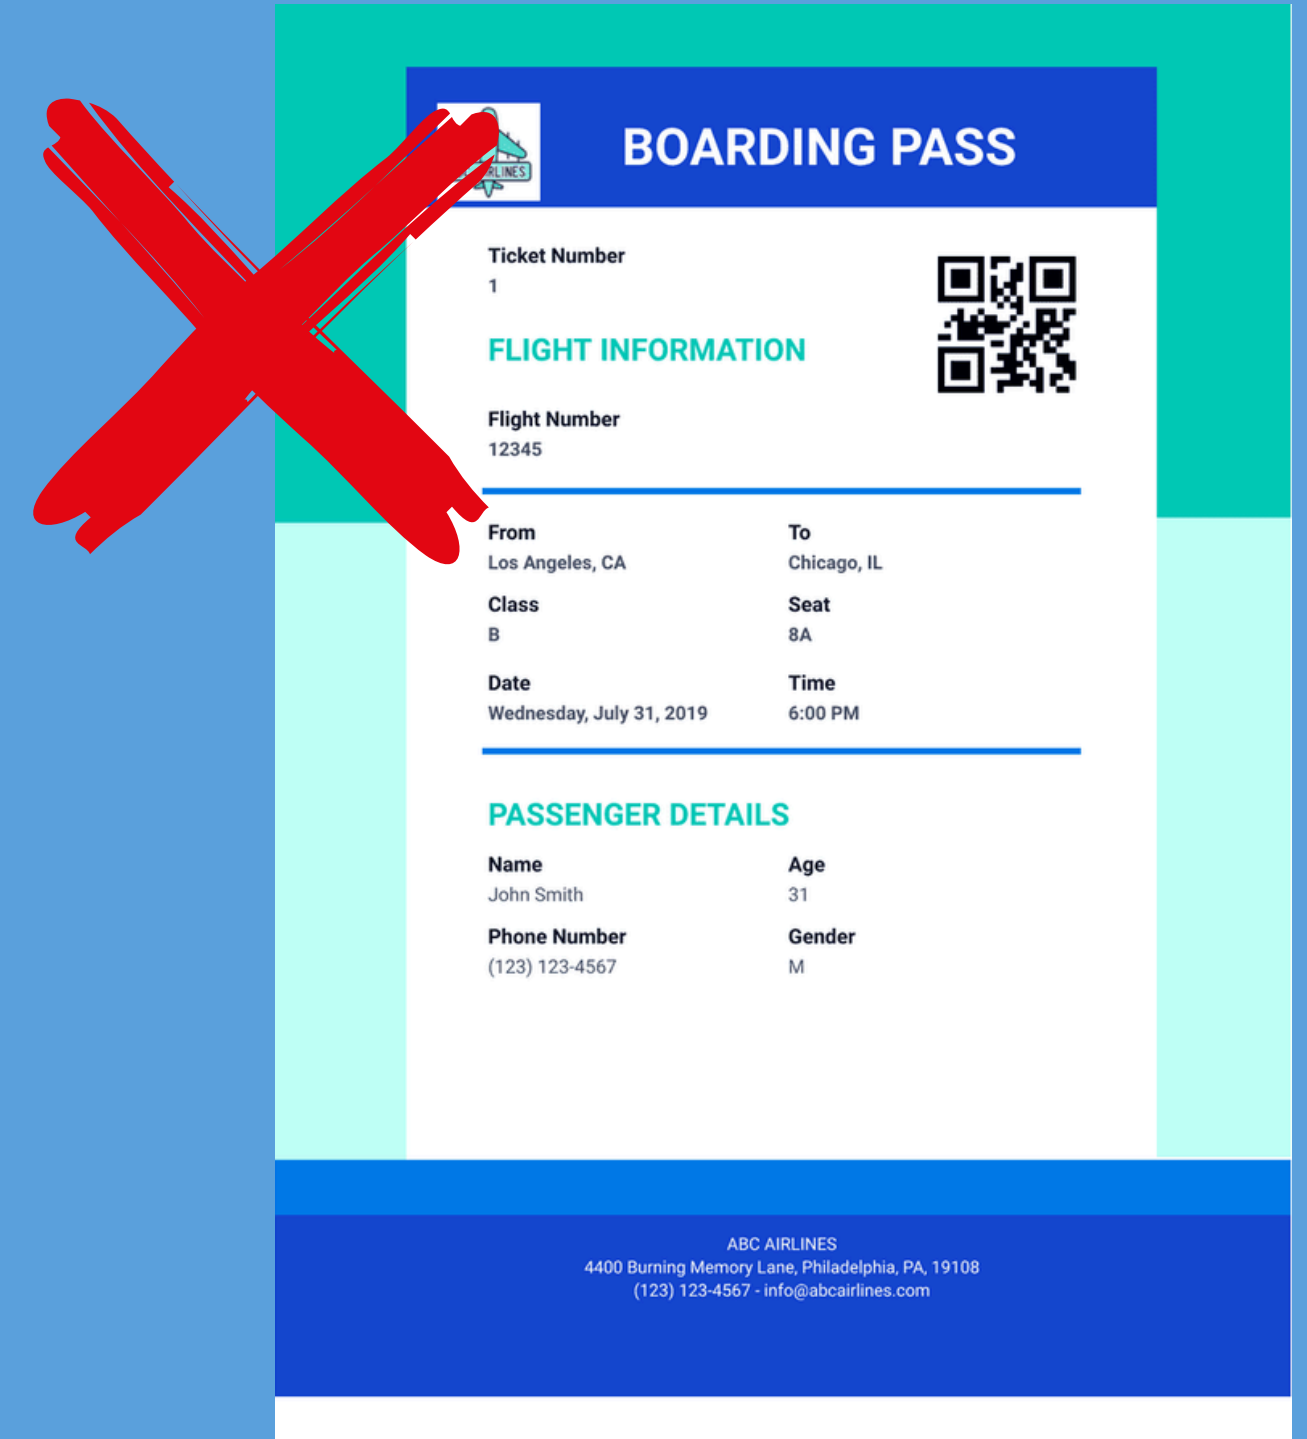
RLINES

BOARDING PASS

Ticket Number
1

FLIGHT INFORMATION

Flight Number
12345

From
Los Angeles, CA

To
Chicago, IL

Class
B

Seat
8A

Date
Wednesday, July 31, 2019

Time
6:00 PM

PASSENGER DETAILS

Name
John Smith

Age
31

Phone Number
(123) 123-4567

Gender
M

ABC AIRLINES
4400 Burning Memory Lane, Philadelphia, PA, 19108
(123) 123-4567 - info@abcairlines.com